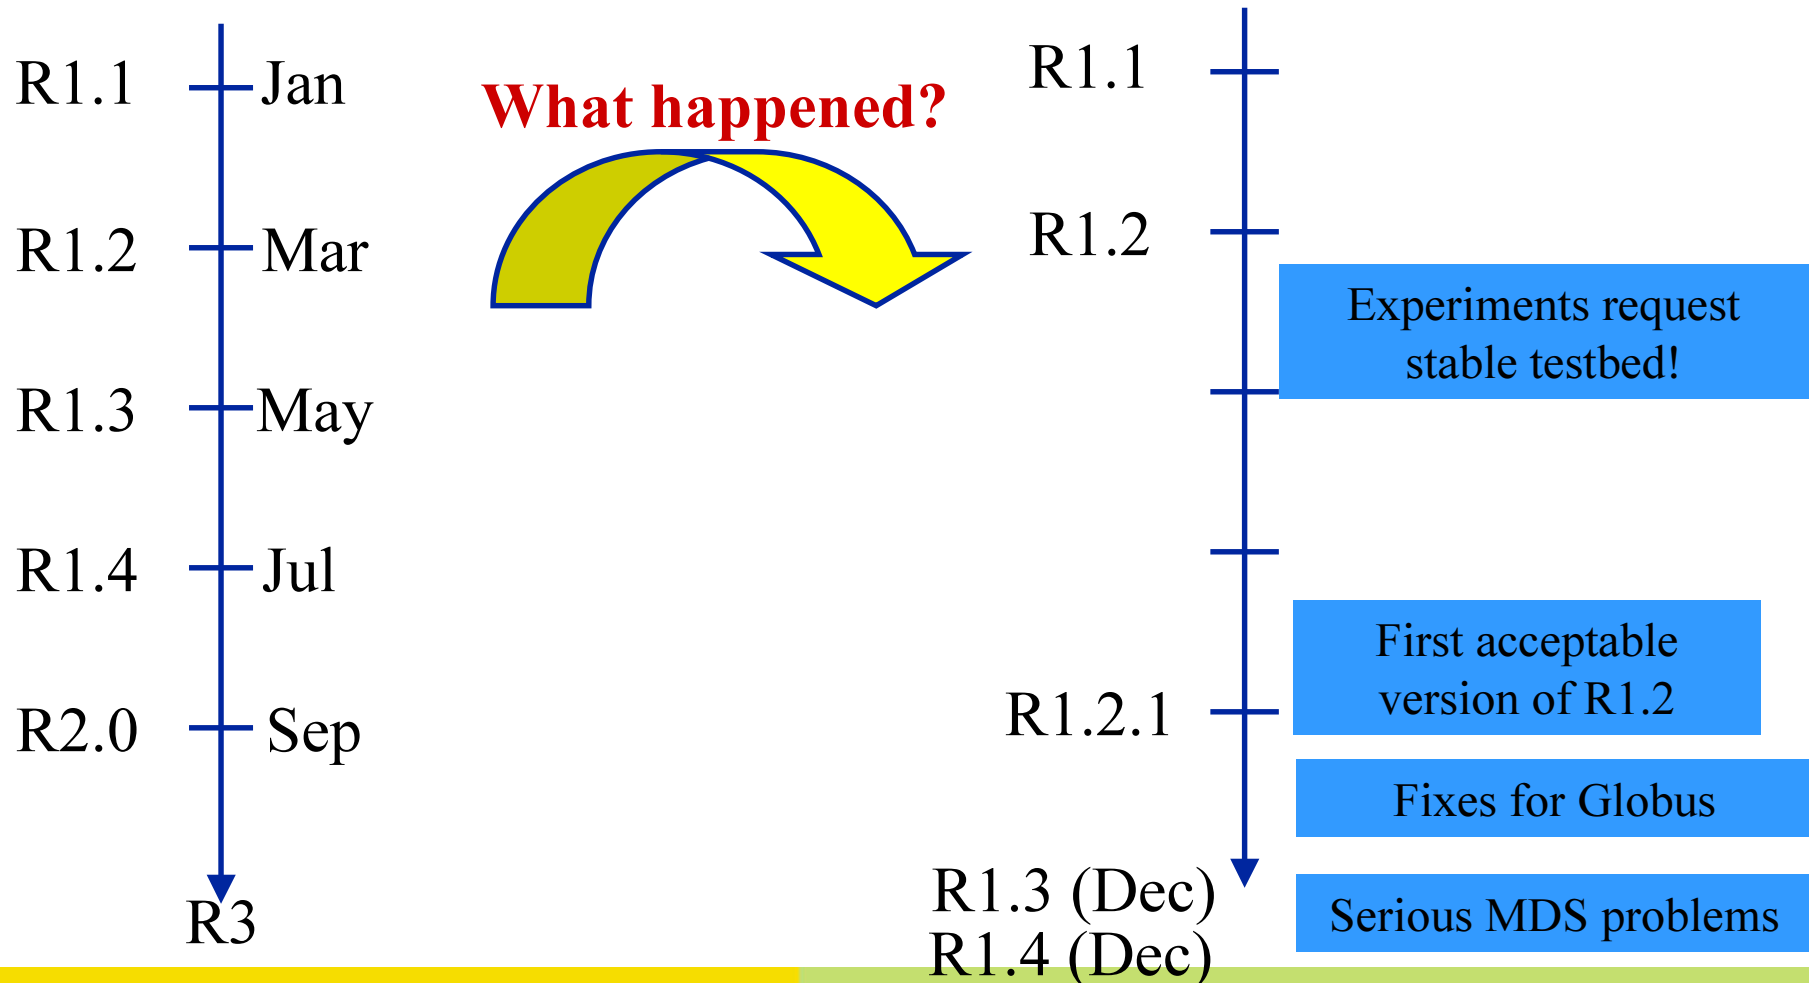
R1.1 Jan

R1.2 Mar

R1.3 May

R1.4 Jul

R2.0 Sep

R3

What happened?

R1.1

R1.2

Experiments request stable testbed!

First acceptable version of R1.2

R1.2.1

Fixes for Globus

R1.3 (Dec)

Serious MDS problems

R1.4 (Dec)